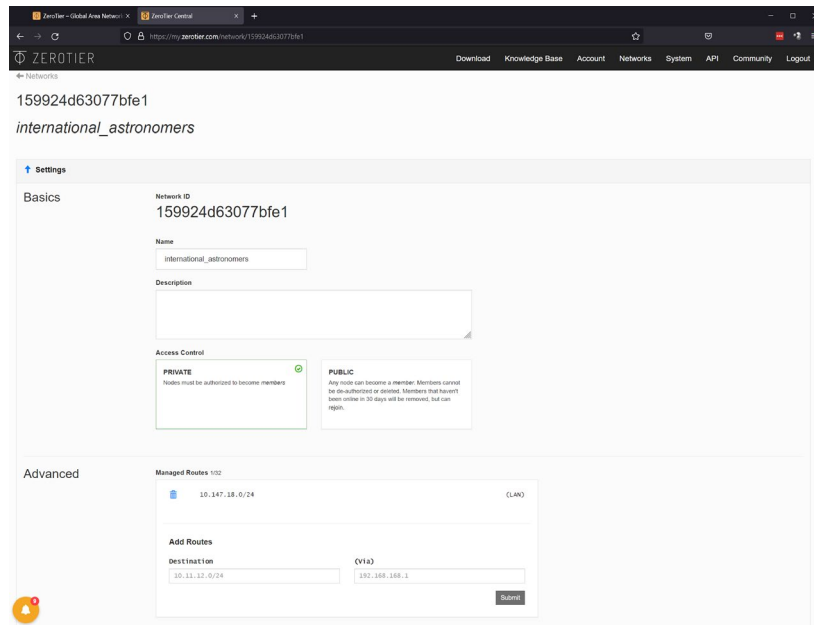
ZeroTier – Global Area Network ×
ZeroTier Central ×
+

https://my.zerotier.com/network/159924d63077bfe1

ZEROTIER

Download Knowledge Base Account Networks System API Community Logout

← Networks

159924d63077bfe1

international_astronomers

Settings

Basics

Network ID

159924d63077bfe1

Name

international_astronomers

Description

Access Control

PRIVATE

Nodes must be authorized to become members

PUBLIC

Any node can become a member. Members cannot be de-authorized or deleted. Members that haven't been online in 30 days will be removed, but can rejoin.

Advanced

Managed Routes 1/32

10.147.18.0/24

(LAN)

Add Routes

Destination

(Via)

10.11.12.0/24

192.168.168.1

Submit

6